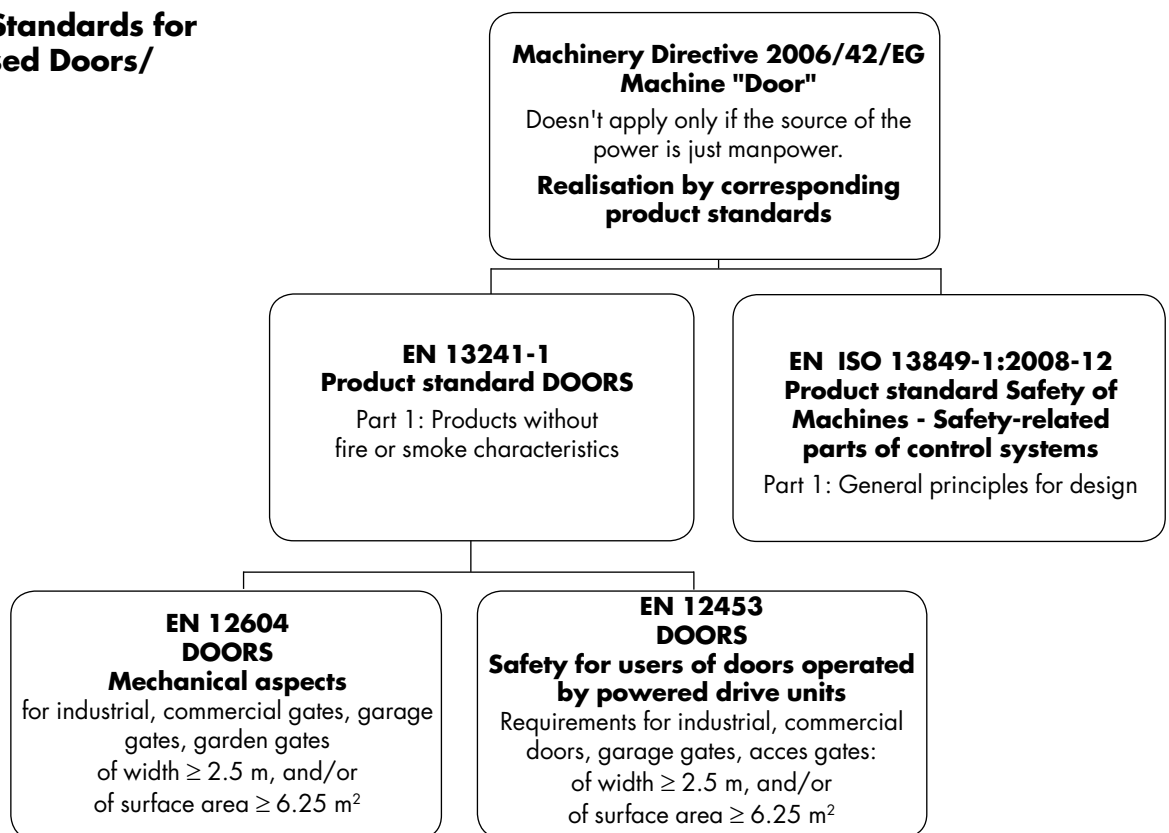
Standards for
sed Doors/

**Machinery Directive 2006/42/EG**
**Machine "Door"**
Doesn't apply only if the source of the power is just manpower.
**Realisation by corresponding product standards**

**EN 13241-1**
**Product standard DOORS**
Part 1: Products without fire or smoke characteristics

**EN ISO 13849-1:2008-12**
**Product standard Safety of Machines - Safety-related parts of control systems**
Part 1: General principles for design

**EN 12604**
**DOORS**
**Mechanical aspects**
for industrial, commercial gates, garage gates, garden gates of width $\geq 2.5$ m, and/or of surface area $\geq 6.25$ m$^2$

**EN 12453**
**DOORS**
**Safety for users of doors operated by powered drive units**
Requirements for industrial, commercial doors, garage gates, acces gates: of width $\geq 2.5$ m, and/or of surface area $\geq 6.25$ m$^2$